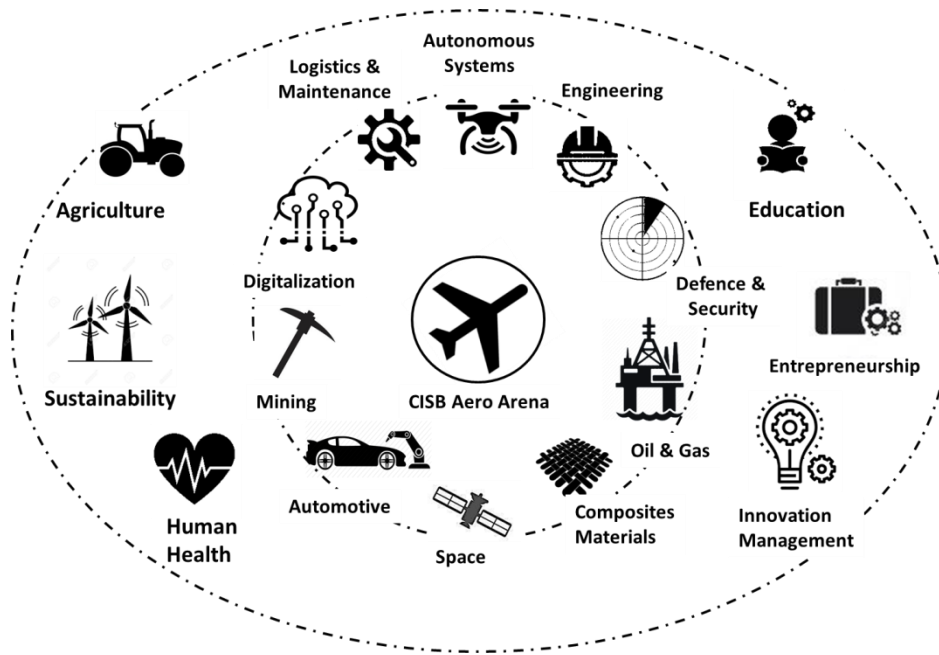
Autonomous Systems

Logistics & Maintenance

Engineering

Agriculture

Education

Digitalization

Defence & Security

Sustainability

Mining

CISB Aero Arena

Entrepreneurship

Oil & Gas

Human Health

Automotive

Composites Materials

Innovation Management

Space